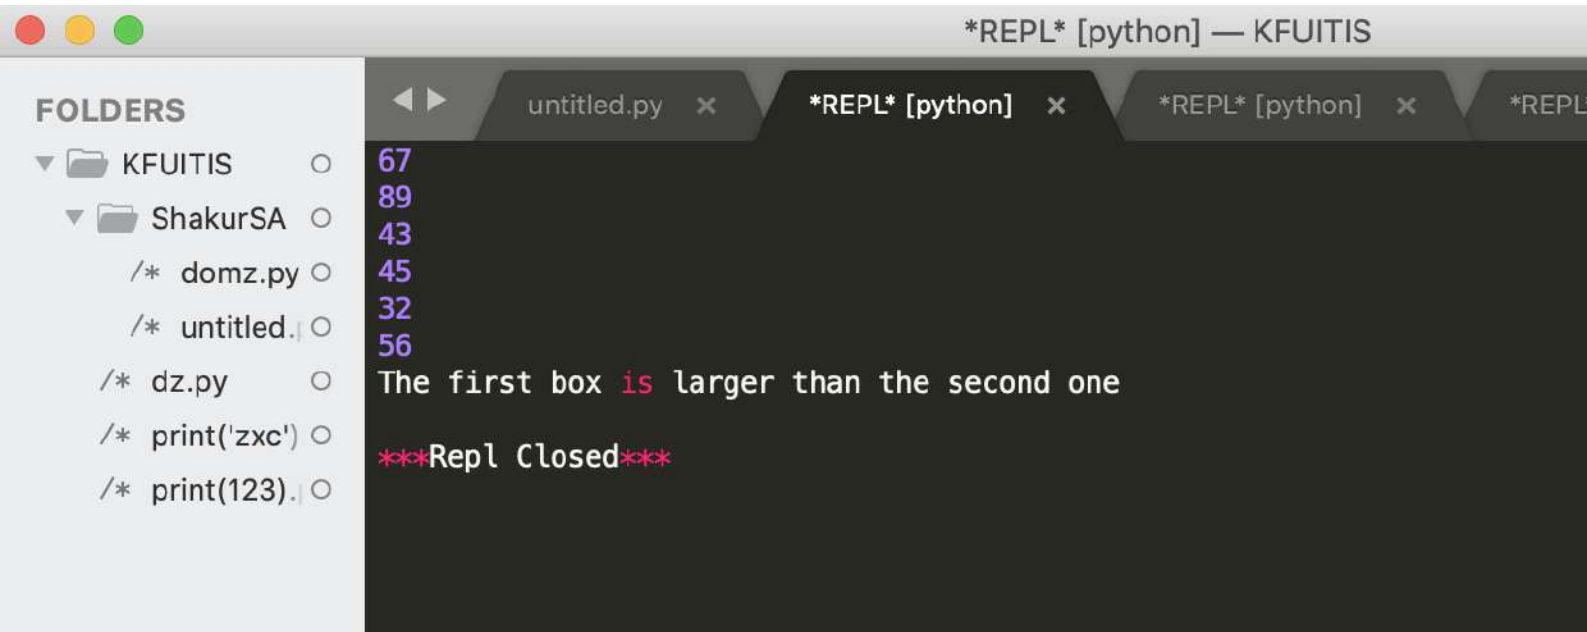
*REPL* [python] — KFUITIS

FOLDERS
KFUITIS
ShakurSA
/* domz.py
/* untitled.
/* dz.py
/* print('zxc')
/* print(123).

untitled.py ×
*REPL* [python] ×
*REPL* [python] ×
*REPL

67
89
43
45
32
56
The first box is larger than the second one

***Repl Closed***